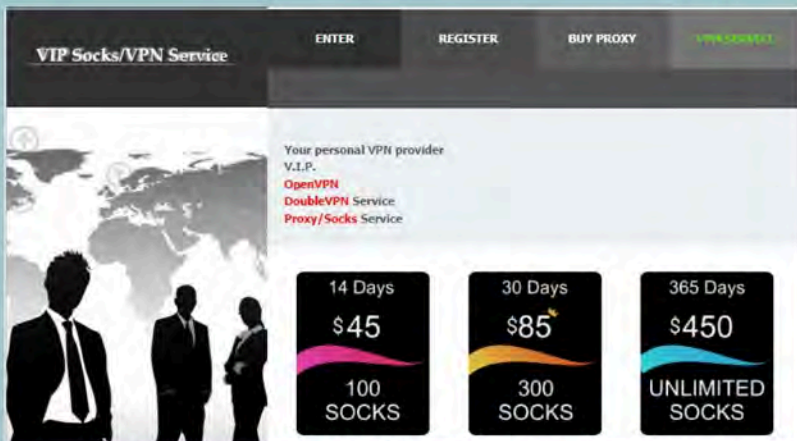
VIP Socks/VPN Service

ENTER REGISTER BUY PROXY VPN SERVICE

Your personal VPN provider
V.I.P.
OpenVPN
DoubleVPN Service
Proxy/Socks Service

14 Days
$45
100 SOCKS

30 Days
$85
300 SOCKS

365 Days
$450
UNLIMITED SOCKS